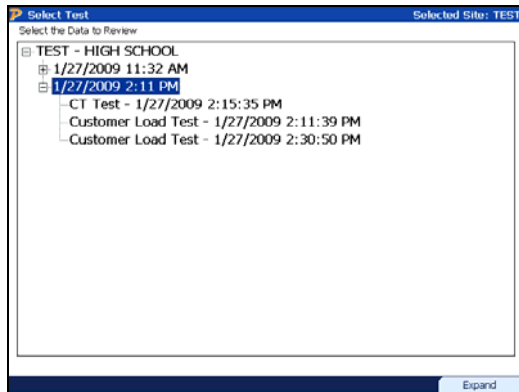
Select Test
Selected Site: TEST

Select the Data to Review

TEST - HIGH SCHOOL
1/27/2009 11:32 AM
1/27/2009 2:11 PM
CT Test - 1/27/2009 2:15:35 PM
Customer Load Test - 1/27/2009 2:11:39 PM
Customer Load Test - 1/27/2009 2:30:50 PM

Expand